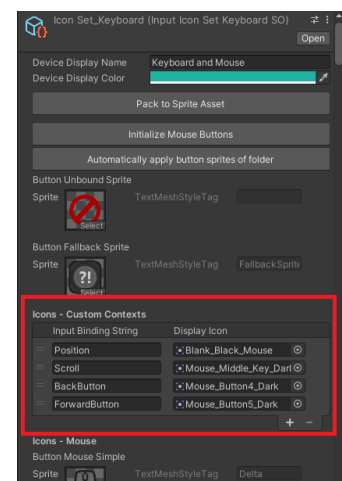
Icon Set_Keyboard (Input Icon Set Keyboard SO)
Open

Device Display Name Keyboard and Mouse
Device Display Color

Pack to Sprite Asset

Initialize Mouse Buttons

Automatically apply button sprites of folder

Button Unbound Sprite
Sprite Select TextMeshStyleTag

Button Fallback Sprite
Sprite Select TextMeshStyleTag FallbackSprit

Icons - Custom Contexts
| Input Binding String | Display Icon |
|---|---|
| Position | Blank_Black_Mouse |
| Scroll | Mouse_Middle_Key_Darl |
| BackButton | Mouse_Button4_Dark |
| ForwardButton | Mouse_Button5_Dark |

+ −

Icons - Mouse
Button Mouse Simple
Sprite TextMeshStyleTag Delta